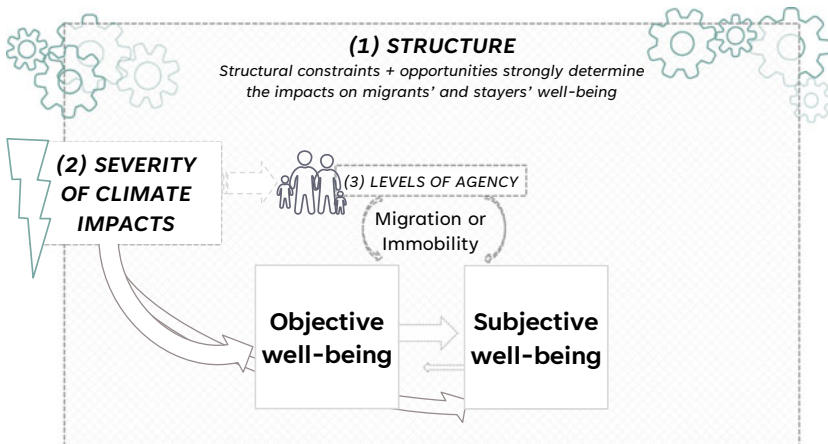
(1) STRUCTURE
Structural constraints + opportunities strongly determine the impacts on migrants' and stayers' well-being

(2) SEVERITY OF CLIMATE IMPACTS

(3) LEVELS OF AGENCY

Migration or Immobility

Objective well-being

Subjective well-being